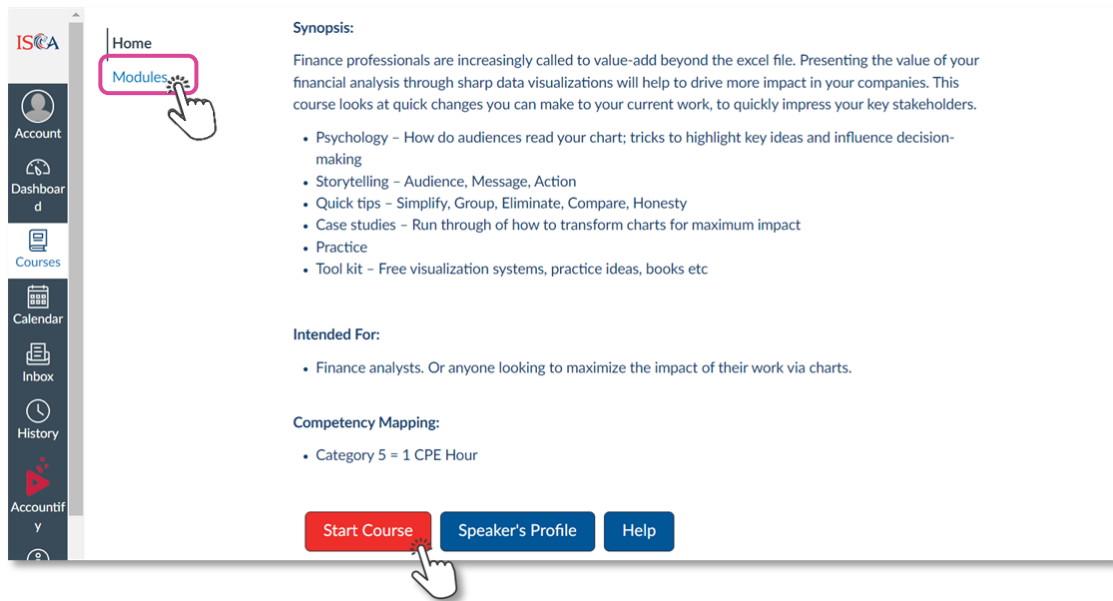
ISCA

Account

Dashboard

Courses

Calendar

Inbox

History

Accountify

Home

Modules

Synopsis:

Finance professionals are increasingly called to value-add beyond the excel file. Presenting the value of your financial analysis through sharp data visualizations will help to drive more impact in your companies. This course looks at quick changes you can make to your current work, to quickly impress your key stakeholders.

- Psychology – How do audiences read your chart; tricks to highlight key ideas and influence decision-making
- Storytelling – Audience, Message, Action
- Quick tips – Simplify, Group, Eliminate, Compare, Honesty
- Case studies – Run through of how to transform charts for maximum impact
- Practice
- Tool kit – Free visualization systems, practice ideas, books etc

Intended For:

- Finance analysts. Or anyone looking to maximize the impact of their work via charts.

Competency Mapping:

- Category 5 = 1 CPE Hour

Start Course

Speaker's Profile

Help